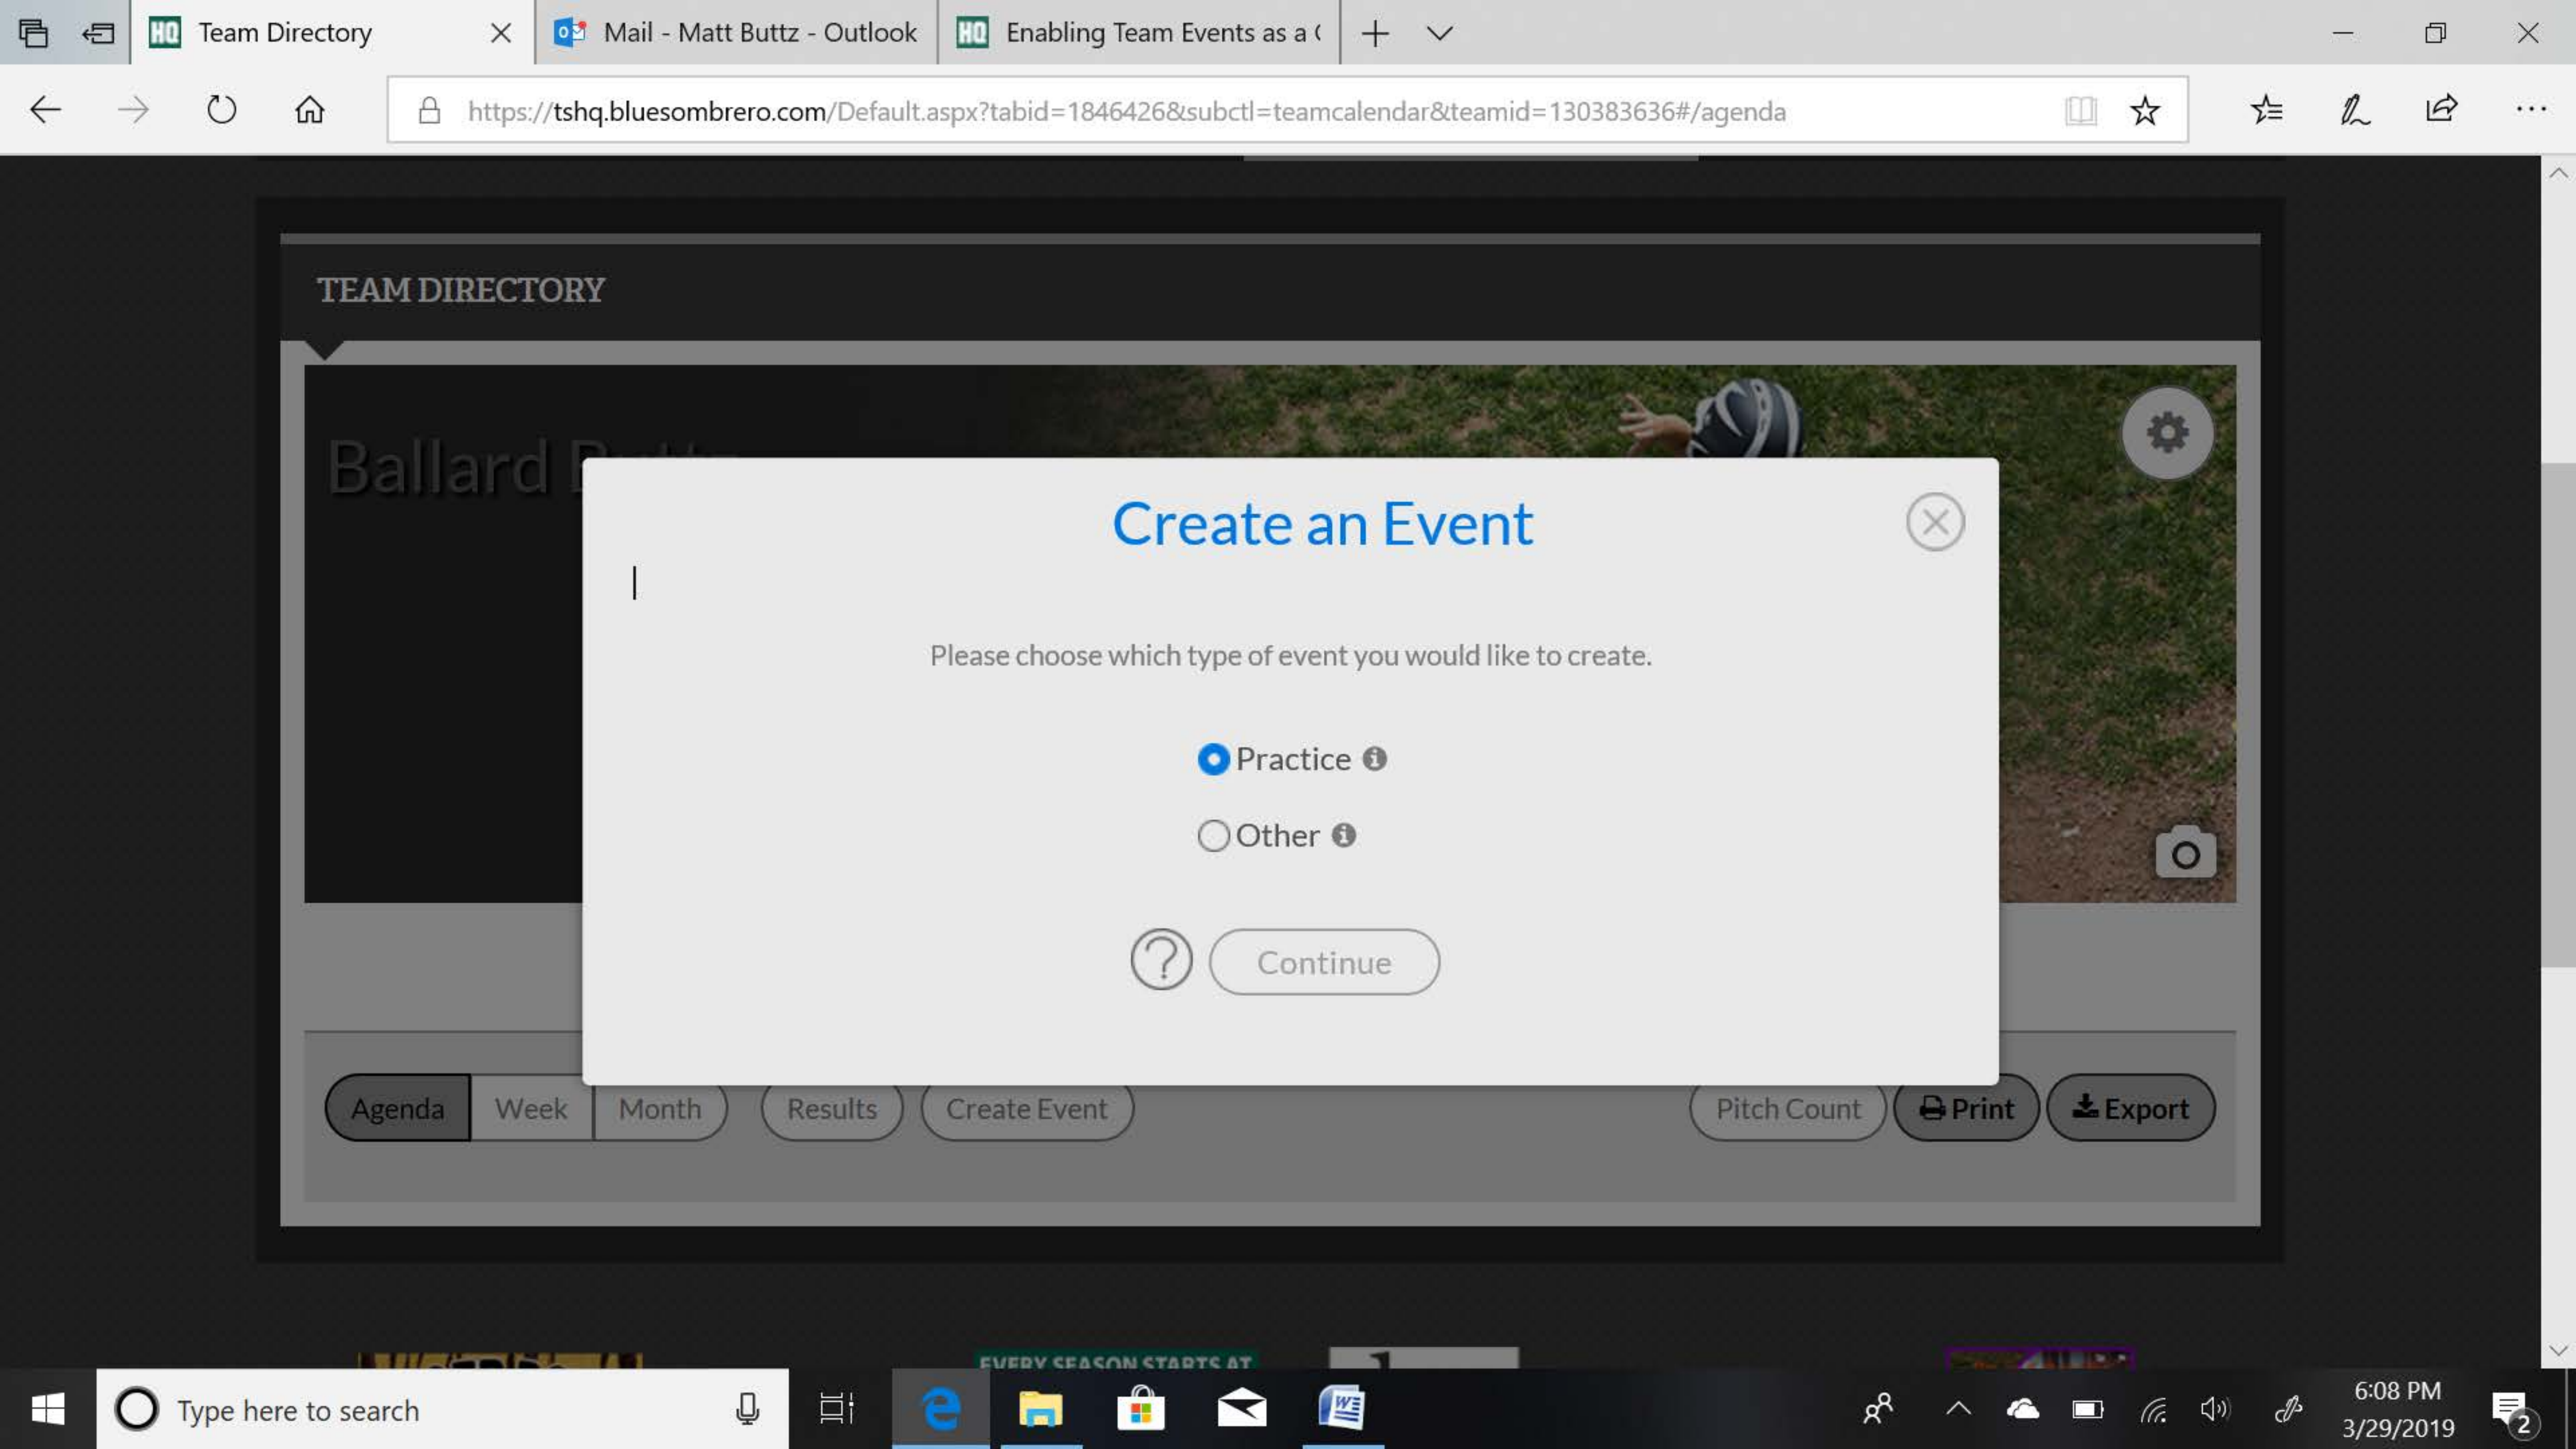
Team Directory
Mail - Matt Buttz - Outlook
Enabling Team Events as a (

https://tshq.bluesombrero.com/Default.aspx?tabid=1846426&subctl=teamcalendar&teamid=130383636#/agenda

TEAM DIRECTORY

Ballard B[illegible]

Create an Event

Please choose which type of event you would like to create.

Practice
Other

Continue

Agenda
Week
Month
Results
Create Event
Pitch Count
Print
Export

EVERY SEASON STARTS AT

Type here to search

6:08 PM
3/29/2019
2